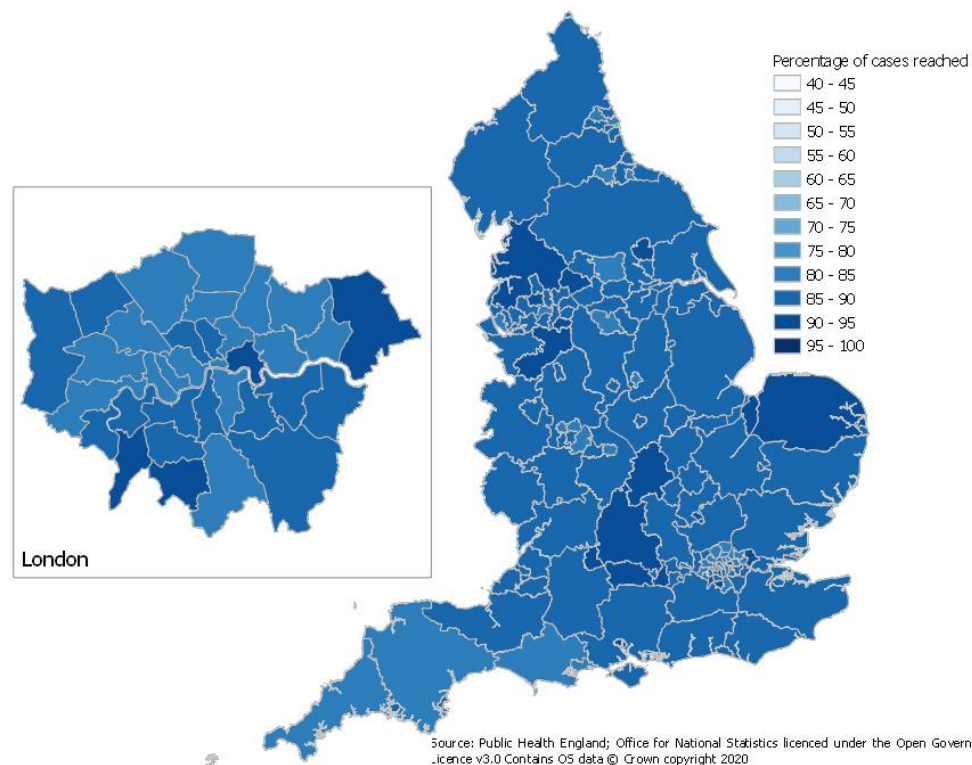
Percentage of cases reached
40 - 45
45 - 50
50 - 55
55 - 60
60 - 65
65 - 70
70 - 75
75 - 80
80 - 85
85 - 90
90 - 95
95 - 100

London

Source: Public Health England; Office for National Statistics licenced under the Open Govern
Licence v3.0 Contains OS data © Crown copyright 2020